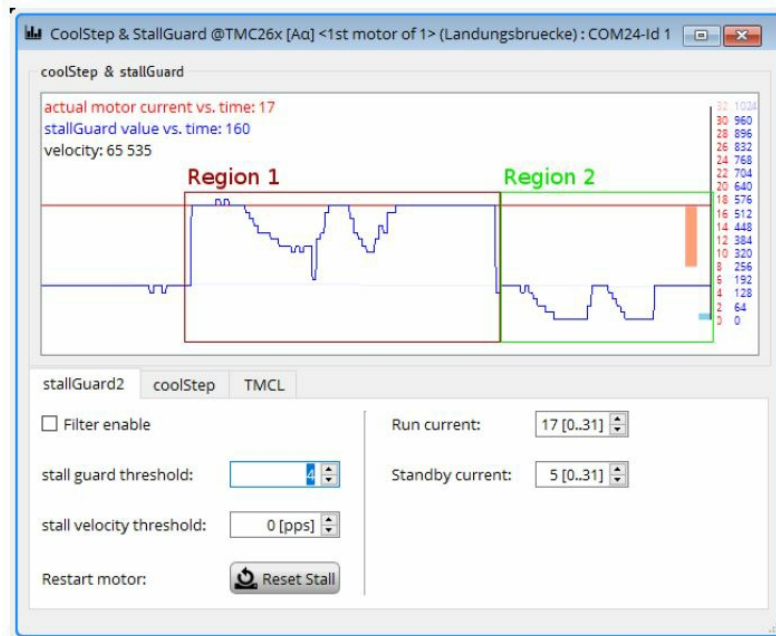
CoolStep & StallGuard @TMC26x [Aα] <1st motor of 1> (Landungsbruecke) : COM24-Id 1

coolStep & stallGuard

actual motor current vs. time: 17
stallGuard value vs. time: 160
velocity: 65 535

Region 1

Region 2

| | |
|---|---|
| 32 | 1024 |
| 30 | 960 |
| 28 | 896 |
| 26 | 832 |
| 24 | 768 |
| 22 | 704 |
| 20 | 640 |
| 18 | 576 |
| 16 | 512 |
| 14 | 448 |
| 12 | 384 |
| 10 | 320 |
| 8 | 256 |
| 6 | 192 |
| 4 | 128 |
| 2 | 64 |
| 0 | 0 |

stallGuard2 coolStep TMCL

Filter enable

stall guard threshold: 4

stall velocity threshold: 0 [pps]

Restart motor: Reset Stall

Run current: 17 [0..31]

Standby current: 5 [0..31]